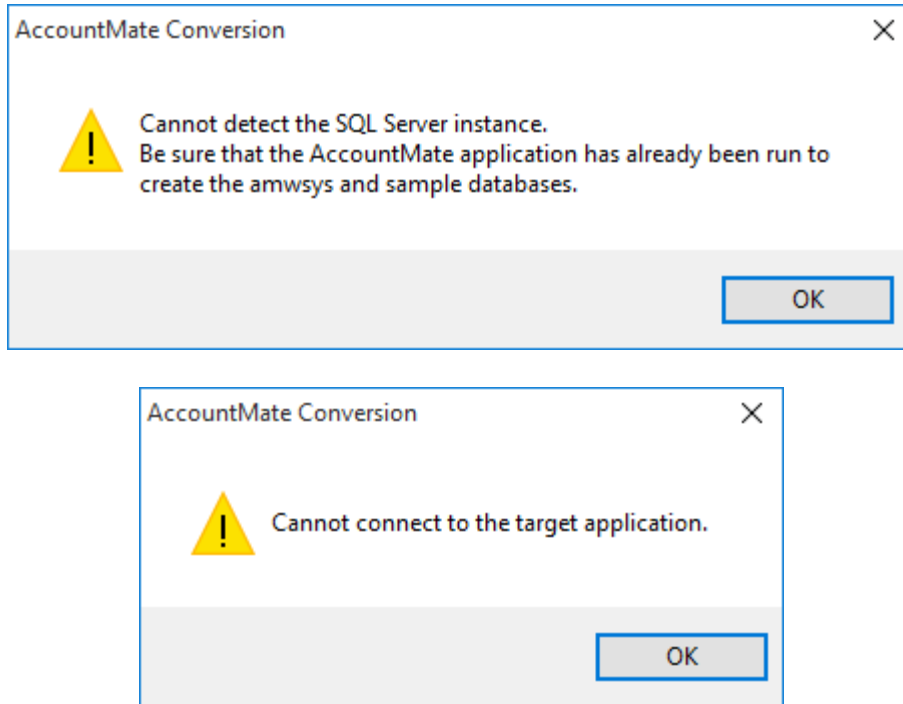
AccountMate Conversion

Cannot detect the SQL Server instance.
Be sure that the AccountMate application has already been run to create the amwsys and sample databases.

OK

AccountMate Conversion

Cannot connect to the target application.

OK